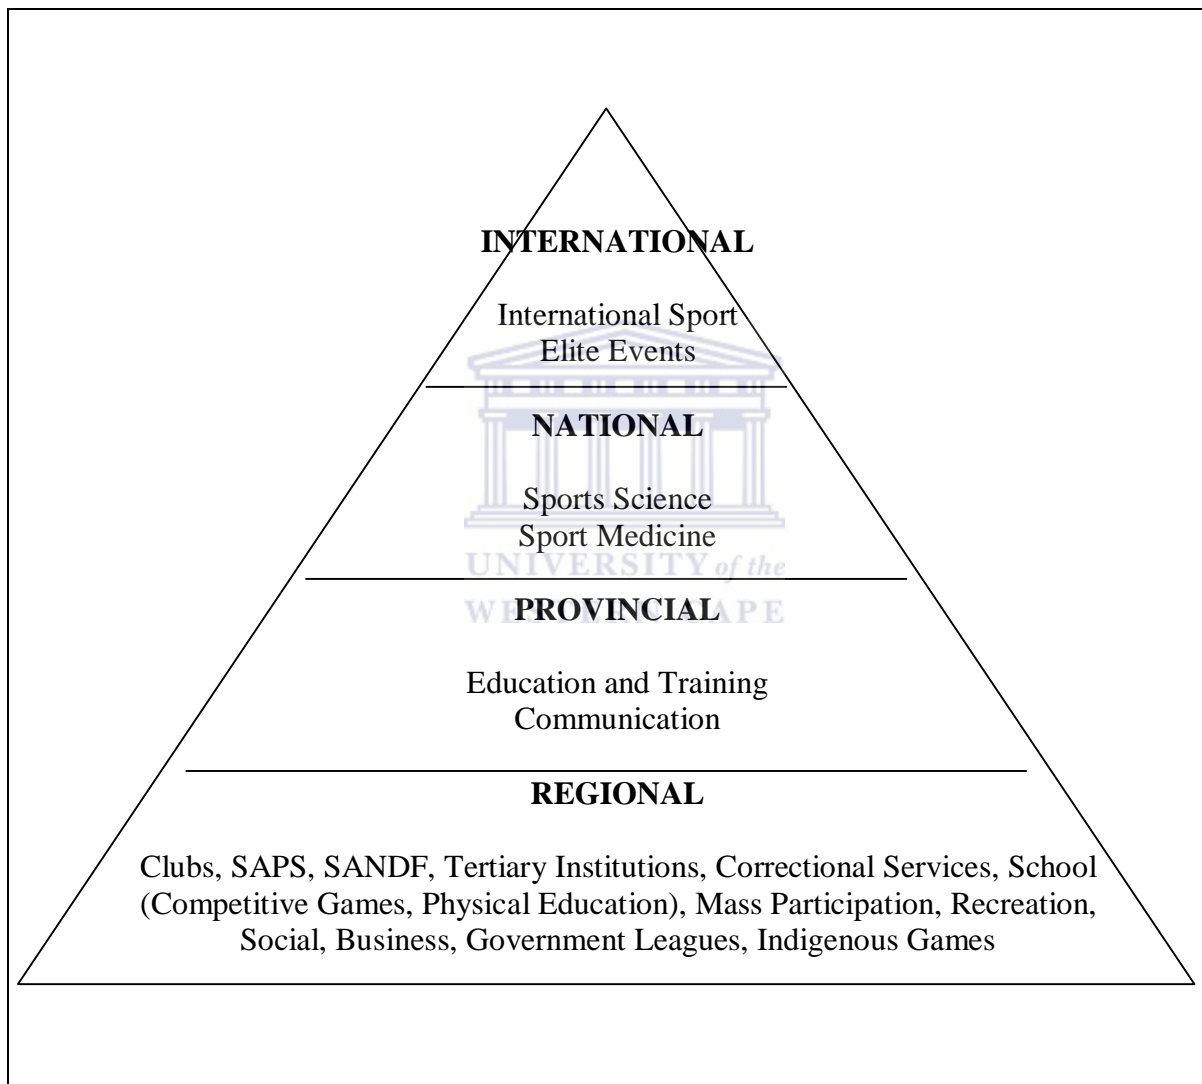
INTERNATIONAL

International Sport
Elite Events

NATIONAL

Sports Science
Sport Medicine

UNIVERSITY of the
WESTERN CAPE

PROVINCIAL

Education and Training
Communication

REGIONAL

Clubs, SAPS, SANDF, Tertiary Institutions, Correctional Services, School (Competitive Games, Physical Education), Mass Participation, Recreation, Social, Business, Government Leagues, Indigenous Games